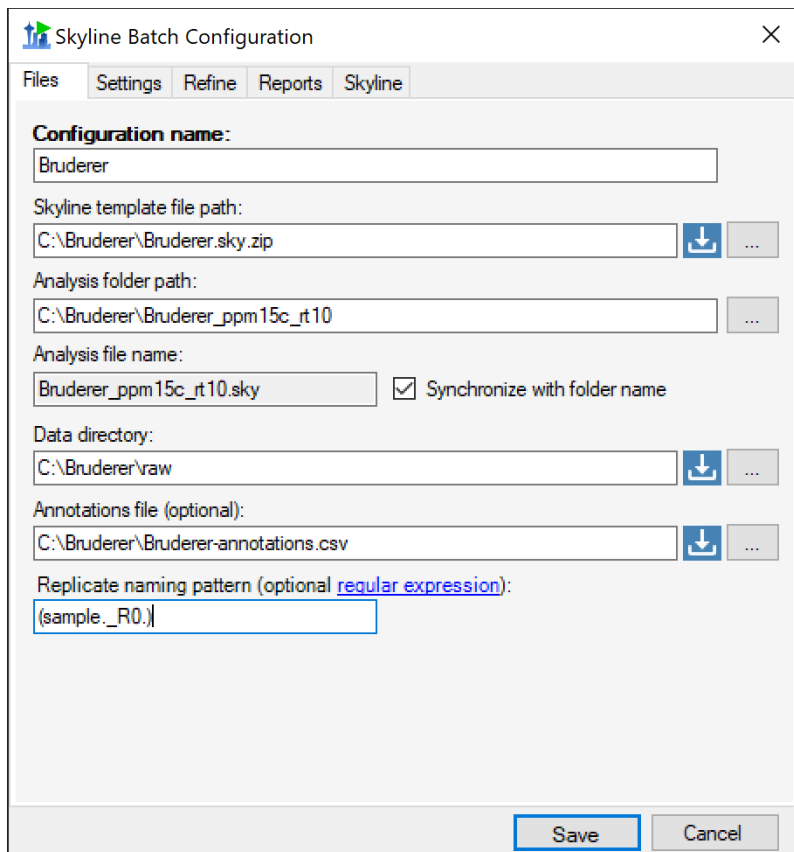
Skyline Batch Configuration

Files | Settings | Refine | Reports | Skyline

Configuration name:
Bruderer

Skyline template file path:
C:\Bruderer\Bruderer.sky.zip
...

Analysis folder path:
C:\Bruderer\Bruderer_ppm15c_rt10
...

Analysis file name:
Bruderer_ppm15c_rt10.sky
Synchronize with folder name

Data directory:
C:\Bruderer\raw
...

Annotations file (optional):
C:\Bruderer\Bruderer-annotations.csv
...

Replicate naming pattern (optional regular expression):
(sample._R0.)

Save
Cancel